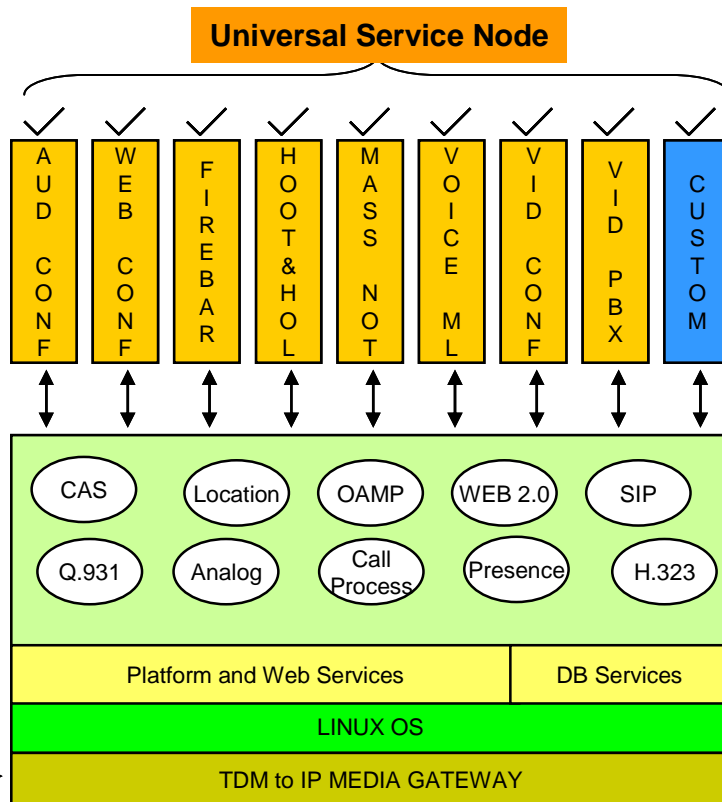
Universal Service Node

AUD CONF

WEB CONF

FIREBAR

HOOT&HOL

MASS NOT

VOICE ML

VID CONF

VID PBX

CUSTOM

CAS

Location

OAMP

WEB 2.0

SIP

Q.931

Analog

Call Process

Presence

H.323

Platform and Web Services

DB Services

LINUX OS

TDM to IP MEDIA GATEWAY